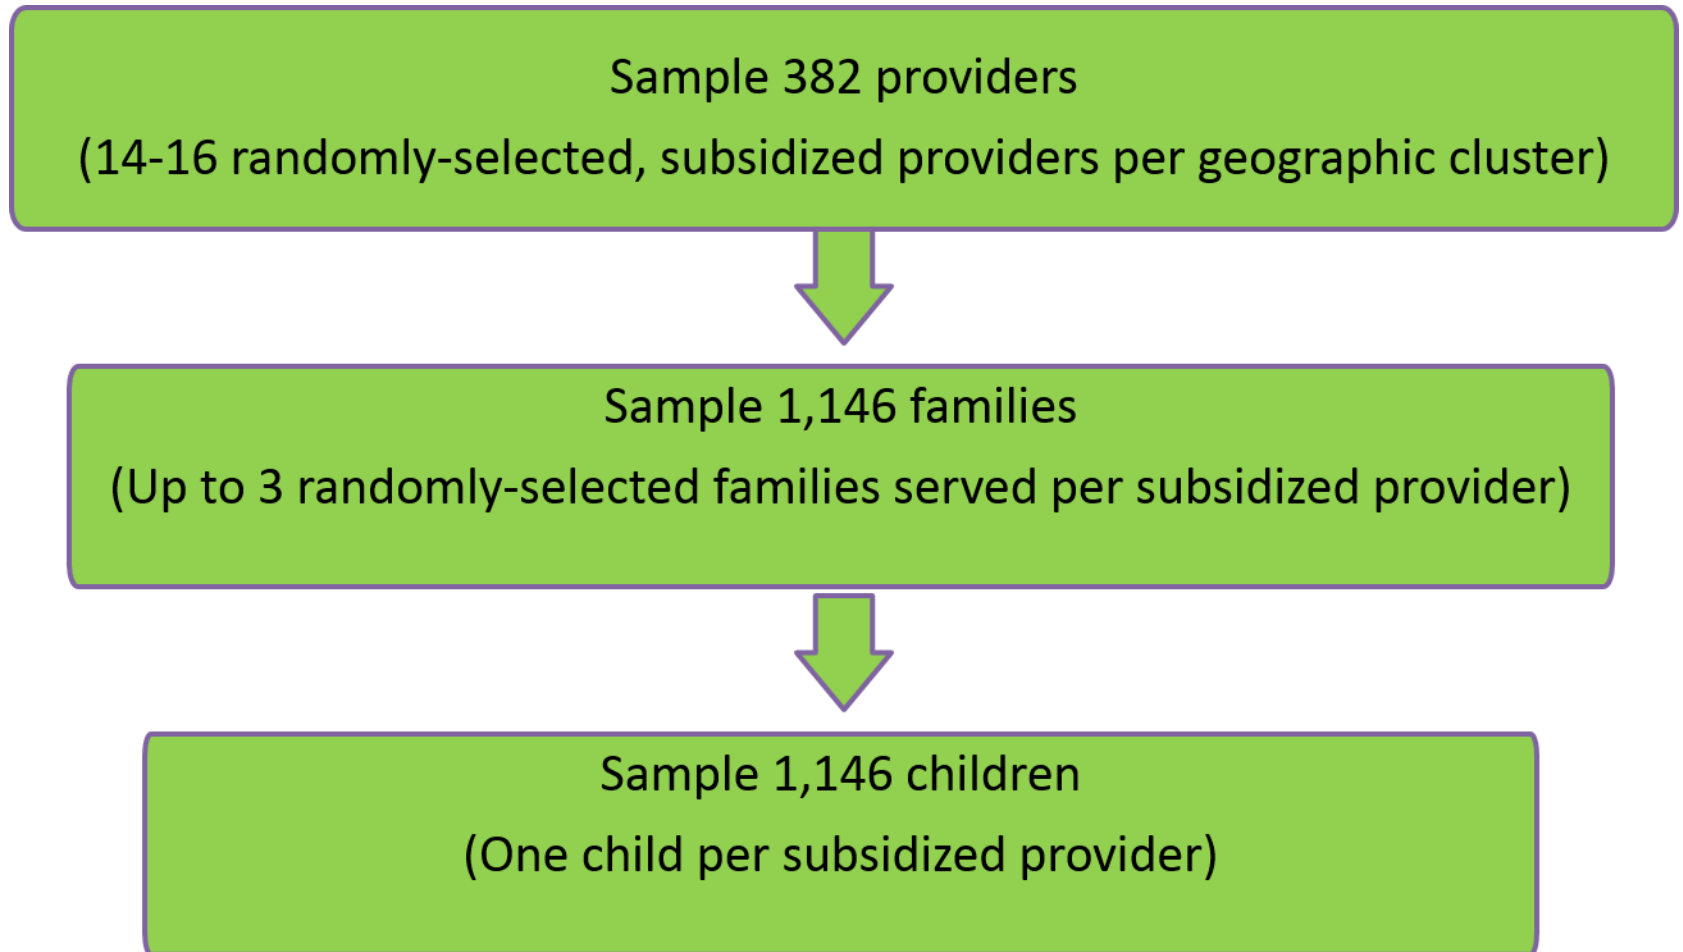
Sample 382 providers
(14-16 randomly-selected, subsidized providers per geographic cluster)

Sample 1,146 families
(Up to 3 randomly-selected families served per subsidized provider)

Sample 1,146 children
(One child per subsidized provider)